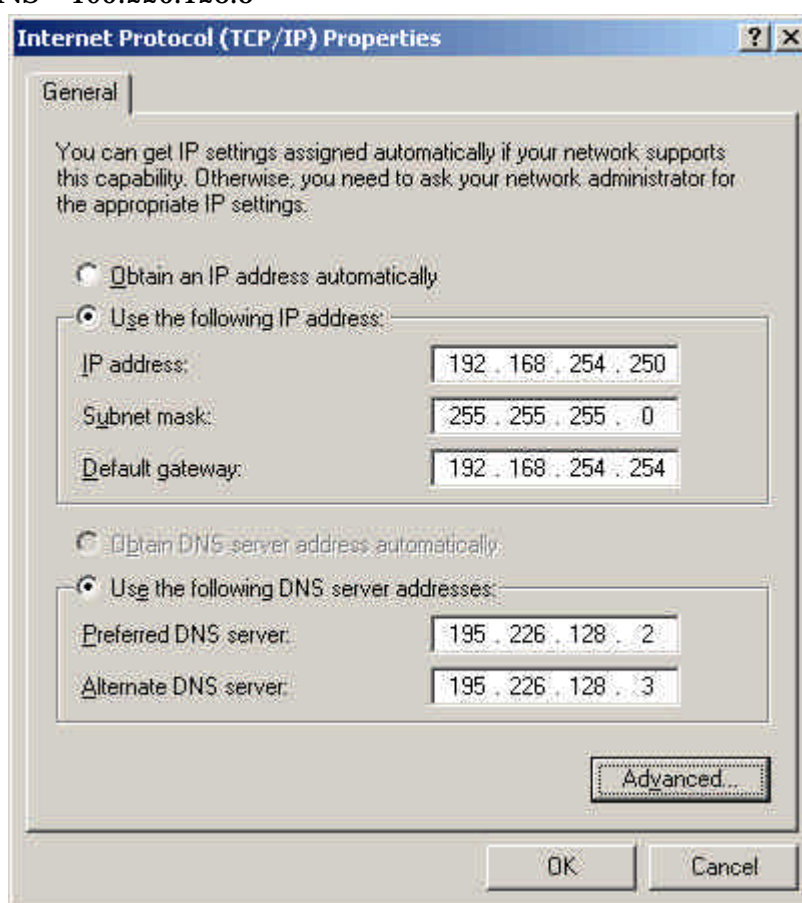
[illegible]NS = 195.226.128.3

Internet Protocol (TCP/IP) Properties

? X

General

You can get IP settings assigned automatically if your network supports this capability. Otherwise, you need to ask your network administrator for the appropriate IP settings.

Obtain an IP address automatically

Use the following IP address:

IP address: 192 . 168 . 254 . 250

Subnet mask: 255 . 255 . 255 . 0

Default gateway: 192 . 168 . 254 . 254

Obtain DNS server address automatically

Use the following DNS server addresses:

Preferred DNS server: 195 . 226 . 128 . 2

Alternate DNS server: 195 . 226 . 128 . 3

Advanced...

OK

Cancel